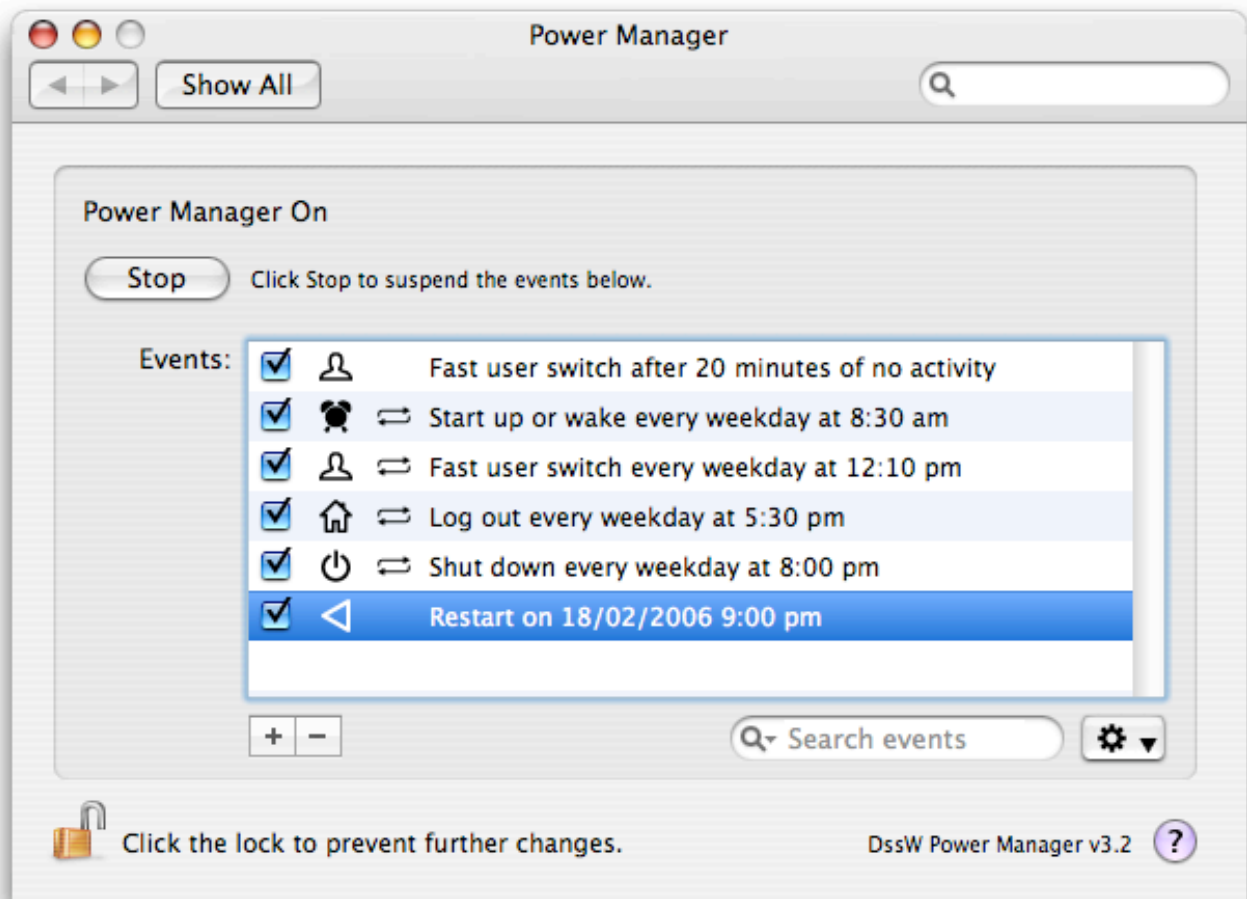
Power Manager

Show All

Power Manager On

Stop Click Stop to suspend the events below.

Events:
Fast user switch after 20 minutes of no activity
Start up or wake every weekday at 8:30 am
Fast user switch every weekday at 12:10 pm
Log out every weekday at 5:30 pm
Shut down every weekday at 8:00 pm
Restart on 18/02/2006 9:00 pm

+ −

Search events

Click the lock to prevent further changes.

DssW Power Manager v3.2 ?